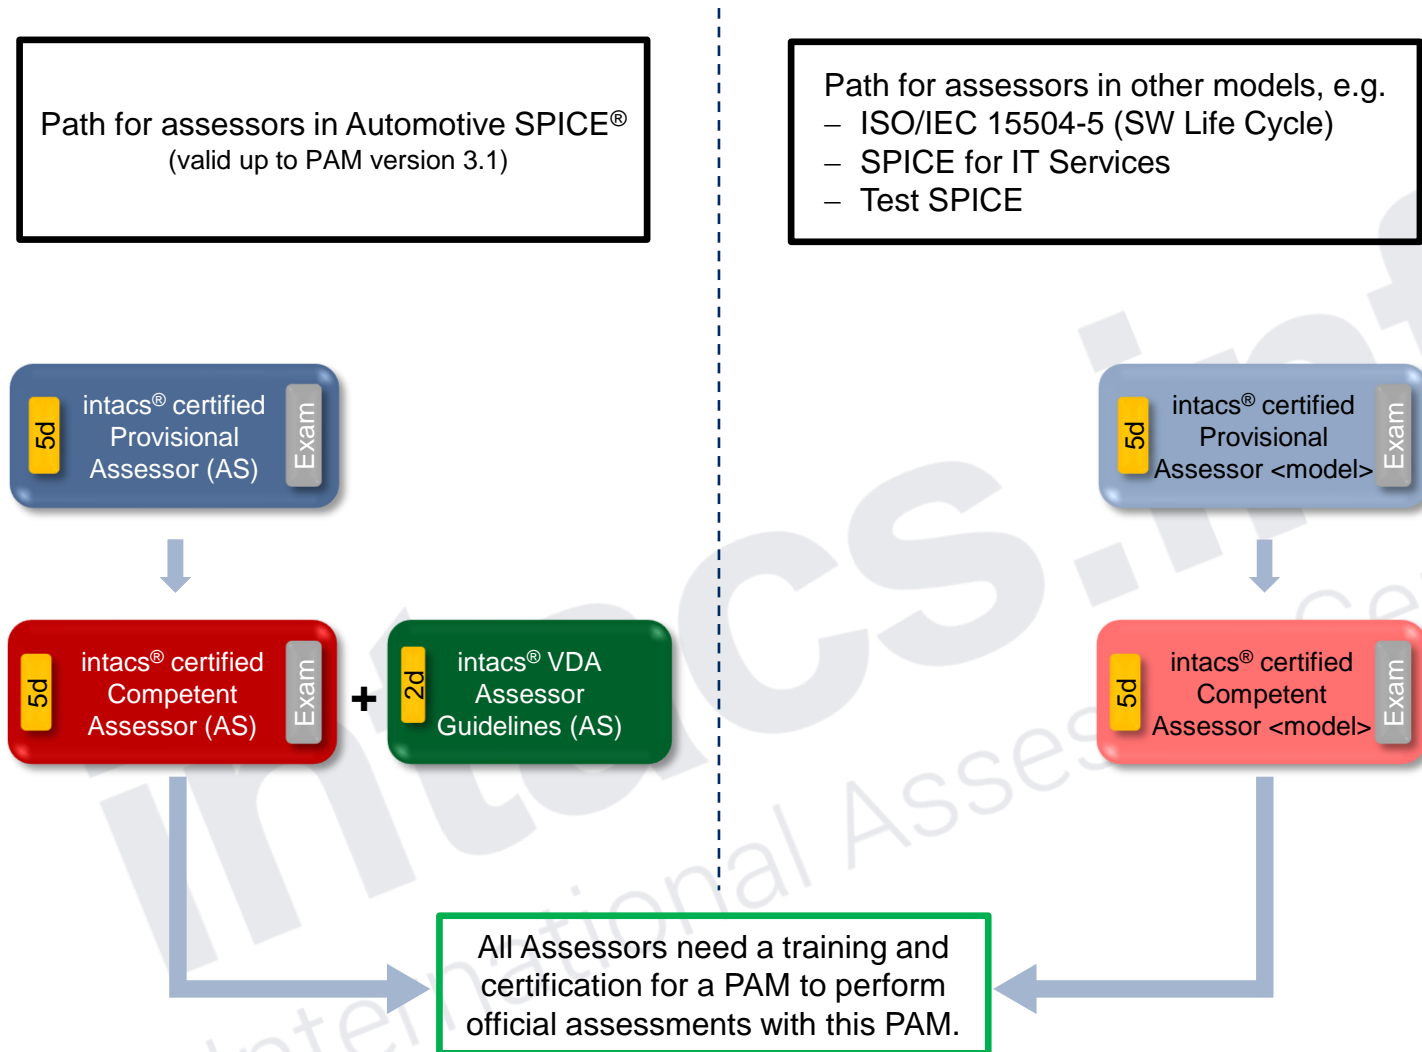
Path for assessors in Automotive SPICE®
(valid up to PAM version 3.1)

Path for assessors in other models, e.g.
– ISO/IEC 15504-5 (SW Life Cycle)
– SPICE for IT Services
– Test SPICE

5d

intacs® certified Provisional Assessor (AS)

Exam

5d

intacs® certified Provisional Assessor <model>

Exam

5d

intacs® certified Competent Assessor (AS)

Exam

+

2d

intacs® VDA Assessor Guidelines (AS)

5d

intacs® certified Competent Assessor <model>

Exam

All Assessors need a training and certification for a PAM to perform official assessments with this PAM.

intacs.info International Assessor Ce